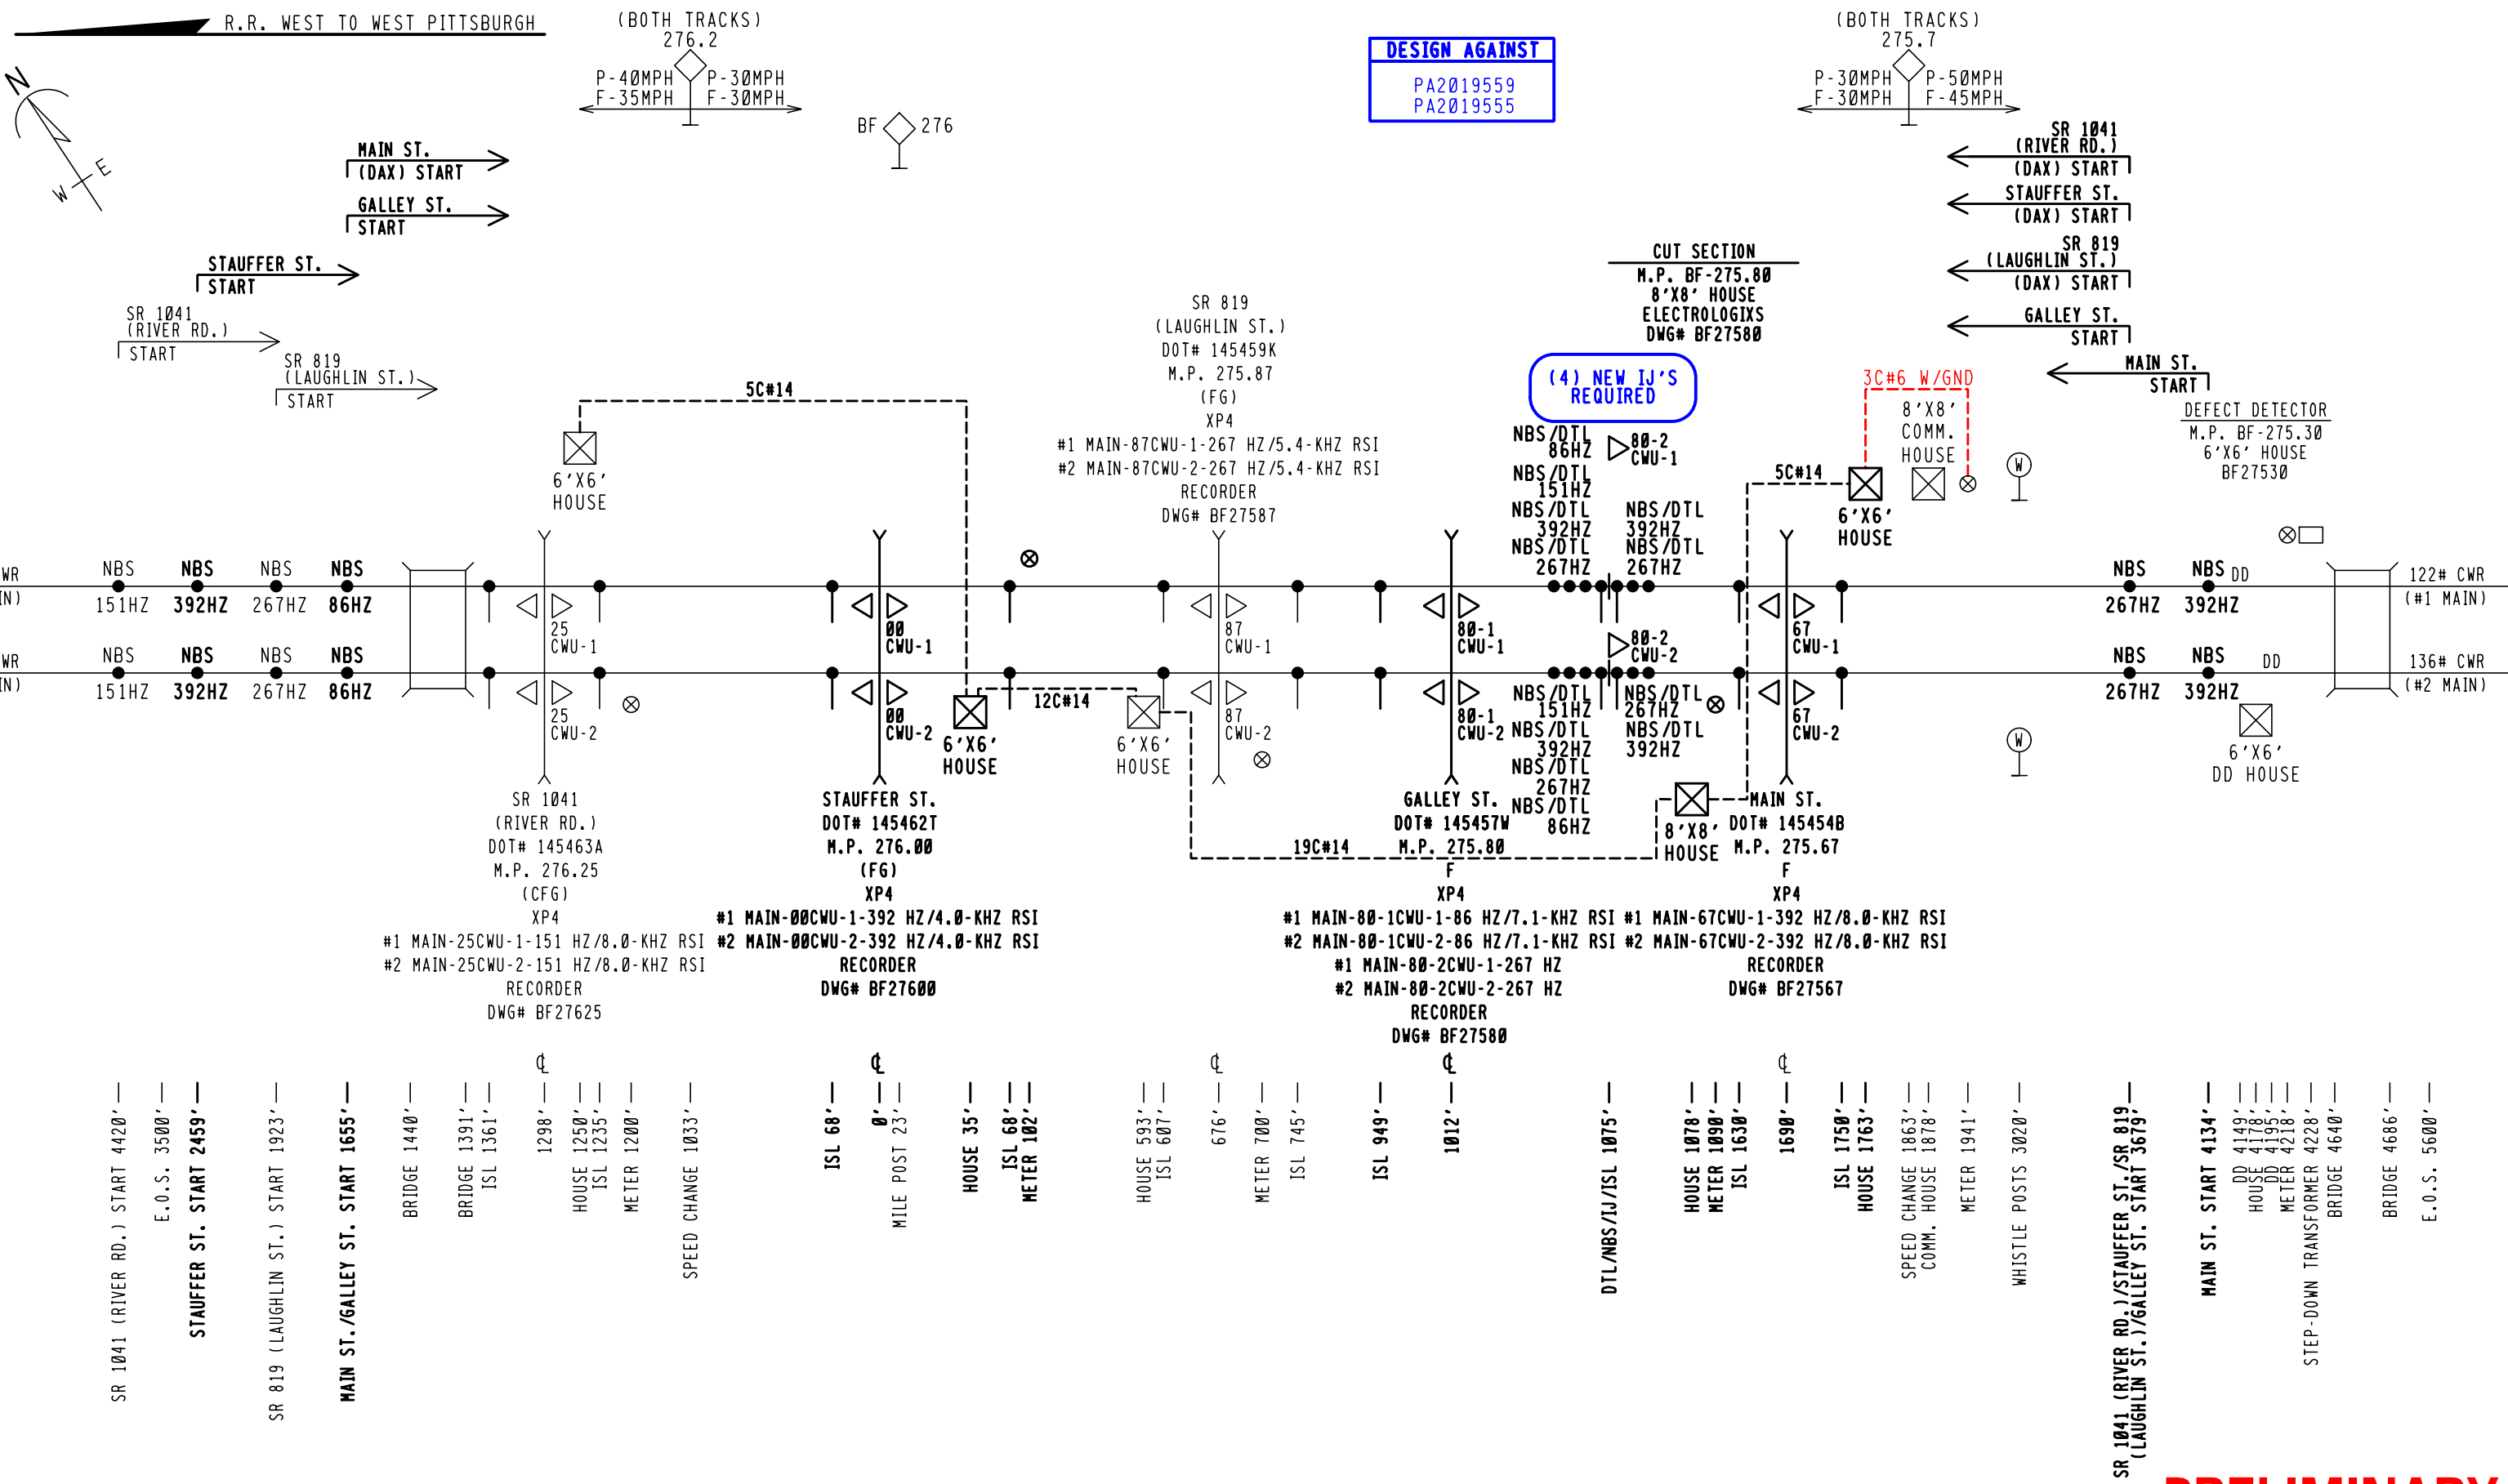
R.R. WEST TO WEST PITTSBURGH

N
E
W

(BOTH TRACKS)
276.2
P-40MPH F-35MPH
P-30MPH F-30MPH

BF 276

DESIGN AGAINST
PA2019559
PA2019555

(BOTH TRACKS)
275.7
P-30MPH F-30MPH
P-50MPH F-45MPH

MAIN ST. (DAX) START
GALLEY ST. START
STAUFFER ST. START
SR 1041 (RIVER RD.) START
SR 819 (LAUGHLIN ST.) START

SR 1041 (RIVER RD.) (DAX) START
STAUFFER ST. (DAX) START
SR 819 (LAUGHLIN ST.) (DAX) START
GALLEY ST. START
MAIN ST. START

CUT SECTION
M.P. BF-275.80
8'X8' HOUSE
ELECTROLOGIXS
DWG# BF27580

SR 819
(LAUGHLIN ST.)
DOT# 145459K
M.P. 275.87
(FG)
XP4
#1 MAIN-87CWU-1-267 HZ/5.4-KHZ RSI
#2 MAIN-87CWU-2-267 HZ/5.4-KHZ RSI
RECORDER
DWG# BF27587

(4) NEW IJ'S REQUIRED

3C#6 W/GND
8'X8' COMM. HOUSE

DEFECT DETECTOR
M.P. BF-275.30
6'X6' HOUSE
BF27530

5C#14
6'X6' HOUSE

NBS/DTL 86HZ
80-2 CWU-1
NBS/DTL 151HZ
NBS/DTL 392HZ
NBS/DTL 267HZ
NBS/DTL 392HZ
NBS/DTL 267HZ
5C#14
6'X6' HOUSE

WR
IN)
NBS 151HZ
NBS 392HZ
NBS 267HZ
NBS 86HZ
25 CWU-1
00 CWU-1
87 CWU-1
80-1 CWU-1
67 CWU-1
NBS 267HZ
NBS 392HZ
DD
122# CWR
(#1 MAIN)

WR
IN)
NBS 151HZ
NBS 392HZ
NBS 267HZ
NBS 86HZ
25 CWU-2
00 CWU-2
6'X6' HOUSE
12C#14
6'X6' HOUSE
87 CWU-2
80-1 CWU-2
80-2 CWU-2
NBS/DTL 151HZ
NBS/DTL 392HZ
NBS/DTL 267HZ
NBS/DTL 86HZ
NBS/DTL 267HZ
NBS/DTL 392HZ
67 CWU-2
NBS 267HZ
NBS 392HZ
DD
136# CWR
(#2 MAIN)
6'X6' DD HOUSE

W
W

SR 1041
(RIVER RD.)
DOT# 145463A
M.P. 276.25
(CFG)
XP4
#1 MAIN-25CWU-1-151 HZ/8.0-KHZ RSI
#2 MAIN-25CWU-2-151 HZ/8.0-KHZ RSI
RECORDER
DWG# BF27625

STAUFFER ST.
DOT# 145462T
M.P. 276.00
(FG)
XP4
#1 MAIN-00CWU-1-392 HZ/4.0-KHZ RSI
#2 MAIN-00CWU-2-392 HZ/4.0-KHZ RSI
RECORDER
DWG# BF27600

19C#14
GALLEY ST.
DOT# 145457W
M.P. 275.80
F
XP4
#1 MAIN-80-1CWU-1-86 HZ/7.1-KHZ RSI
#2 MAIN-80-1CWU-2-86 HZ/7.1-KHZ RSI
#1 MAIN-80-2CWU-1-267 HZ
#2 MAIN-80-2CWU-2-267 HZ
RECORDER
DWG# BF27580

8'X8' HOUSE
MAIN ST.
DOT# 145454B
M.P. 275.67
F
XP4
#1 MAIN-67CWU-1-392 HZ/8.0-KHZ RSI
#2 MAIN-67CWU-2-392 HZ/8.0-KHZ RSI
RECORDER
DWG# BF27567

℄ ℄ ℄ ℄ ℄

SR 1041 (RIVER RD.) START 4420'
E.O.S. 3500'
STAUFFER ST. START 2459'
SR 819 (LAUGHLIN ST.) START 1923'
MAIN ST./GALLEY ST. START 1655'
BRIDGE 1440'
BRIDGE 1391'
ISL 1361'
1298'
HOUSE 1250'
ISL 1235'
METER 1200'
SPEED CHANGE 1033'
ISL 68'
0'
MILE POST 23'
HOUSE 35'
ISL 68'
METER 102'
HOUSE 593'
ISL 607'
676'
METER 700'
ISL 745'
ISL 949'
1012'
DTL/NBS/IJ/ISL 1075'
HOUSE 1078'
METER 1090'
ISL 1630'
1690'
ISL 1750'
HOUSE 1763'
SPEED CHANGE 1863'
COMM. HOUSE 1878'
METER 1941'
WHISTLE POSTS 3020'
SR 1041 (RIVER RD.)/STAUFFER ST./SR 819 (LAUGHLIN ST.)/GALLEY ST. START 3679'
MAIN ST. START 4134'
DD 4149'
HOUSE 4178'
DD 4195'
METER 4218'
STEP-DOWN TRANSFORMER 4228'
BRIDGE 4640'
BRIDGE 4686'
E.O.S. 5600'

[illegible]